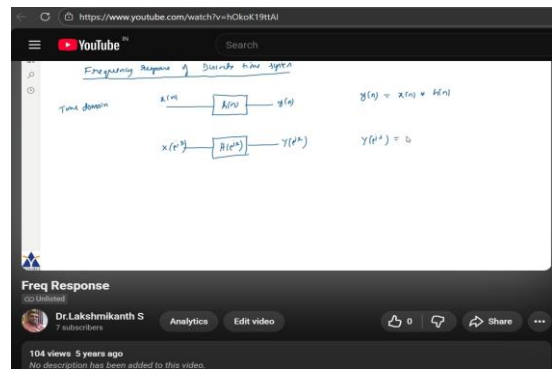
https://www.youtube.com/watch?v=hOkoK19ttAI

YouTube IN

Search

Frequency Response of Discrete time system

Time domain $x(n)$ $h(n)$ $y(n)$ $y(n) = x(n) * h(n)$

$X(e^{j\omega})$ $H(e^{j\omega})$ $Y(e^{j\omega})$ $Y(e^{j\omega}) = $ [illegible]

Freq Response

Unlisted

Dr.Lakshmikanth S

7 subscribers

Analytics

Edit video

0

Share

...

104 views 5 years ago

No description has been added to this video.